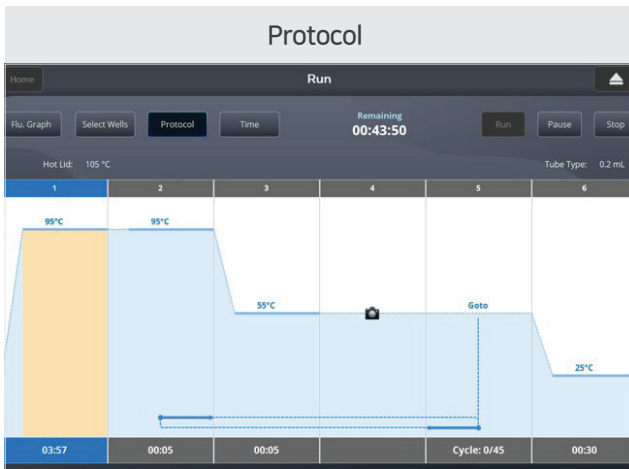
Protocol

Home
Run

Flu. Graph
Select Wells
Protocol
Time
Remaining
00:43:50
Run
Pause
Stop

Hot Lid: 105 °C
Tube Type: 0.2 mL

| 1 | 2 | 3 | 4 | 5 | 6 |
|---|---|---|---|---|---|

95°C
95°C
55°C
Goto
25°C

| 03:57 | 00:05 | 00:05 | | Cycle: 0/45 | 00:30 |
|---|---|---|---|---|---|